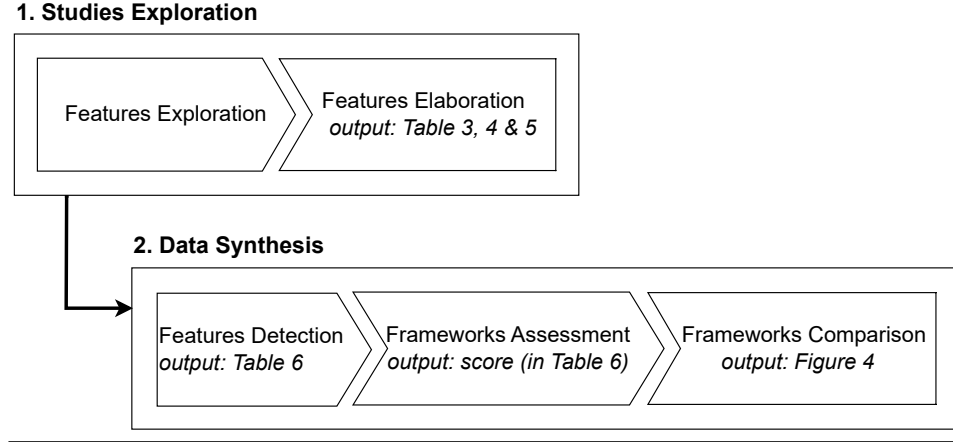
**1. Studies Exploration**

Features Exploration

Features Elaboration
*output: Table 3, 4 & 5*

**2. Data Synthesis**

Features Detection
*output: Table 6*

Frameworks Assessment
*output: score (in Table 6)*

Frameworks Comparison
*output: Figure 4*